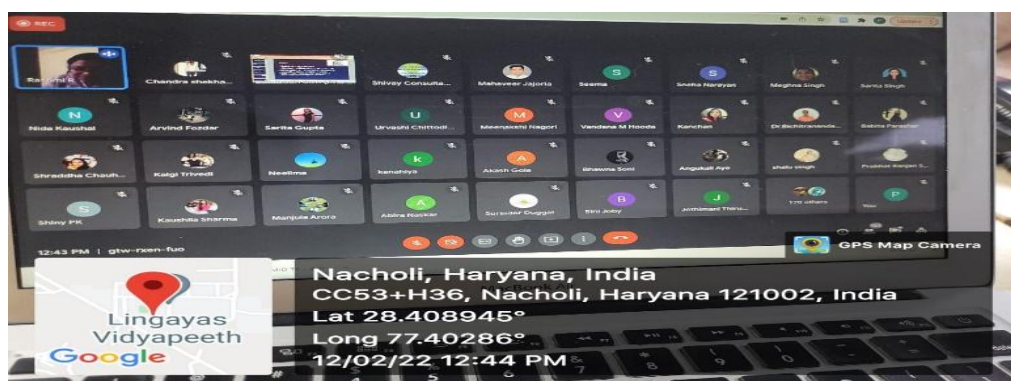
REC

Update

Rashmi K

Chandra shekha...

Shivay Consulta...

Mahaveer Jajoria

S Seema

S Sneha Narayan

Meghna Singh

Sarita Singh

N Nidia Kaushal

Arvind Fozdar

Sarita Gupta

U Urvashi Chittodi...

M Meenakshi Nagori

V Vandana M Hooda

Kanchan

Dr.Bichitrananda...

Babita Parashar

Shraddha Chauh...

Kalgi Trivedi

Neelima

k kanehiya

A Akash Gola

Bhawna Soni

Angulkali Ayo

shalu singh

Prabhat Ranjan S...

S Shiny PK

Kaushita Sharma

Manjula Arora

A Abira Naskar

Surinder Duggal

B Binu Joby

J Jothimani Thiru...

Y Yasi

P

12:43 PM | gtw-rxen-fuo

GPS Map Camera

Lingayas Vidyapeeth

Google

Nacholi, Haryana, India
CC53+H36, Nacholi, Haryana 121002, India
Lat 28.408945°
Long 77.40286°
12/02/22 12:44 PM